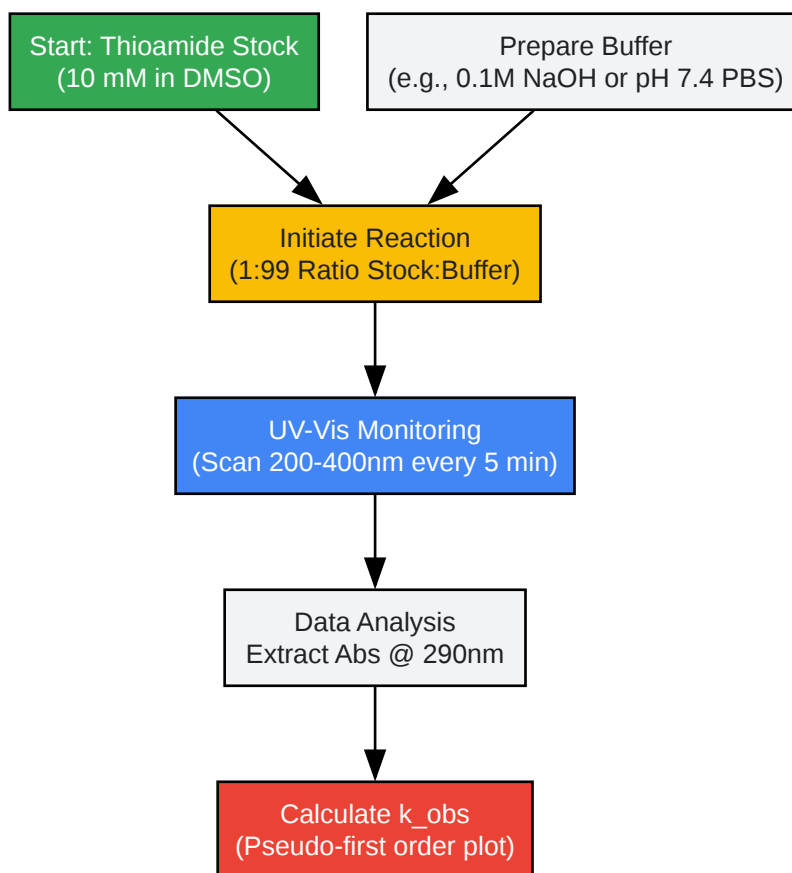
Start: Thioamide Stock
(10 mM in DMSO)

Prepare Buffer
(e.g., 0.1M NaOH or pH 7.4 PBS)

Initiate Reaction
(1:99 Ratio Stock:Buffer)

UV-Vis Monitoring
(Scan 200-400nm every 5 min)

Data Analysis
Extract Abs @ 290nm

Calculate k_obs
(Pseudo-first order plot)